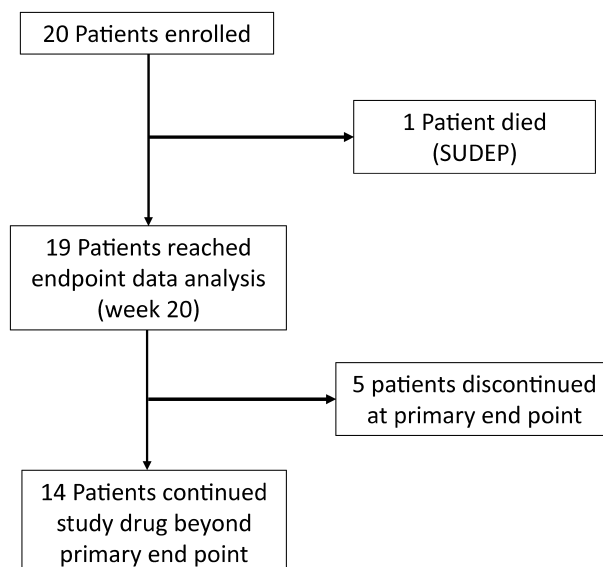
20 Patients enrolled

1 Patient died (SUDEP)

19 Patients reached endpoint data analysis (week 20)

5 patients discontinued at primary end point

14 Patients continued study drug beyond primary end point